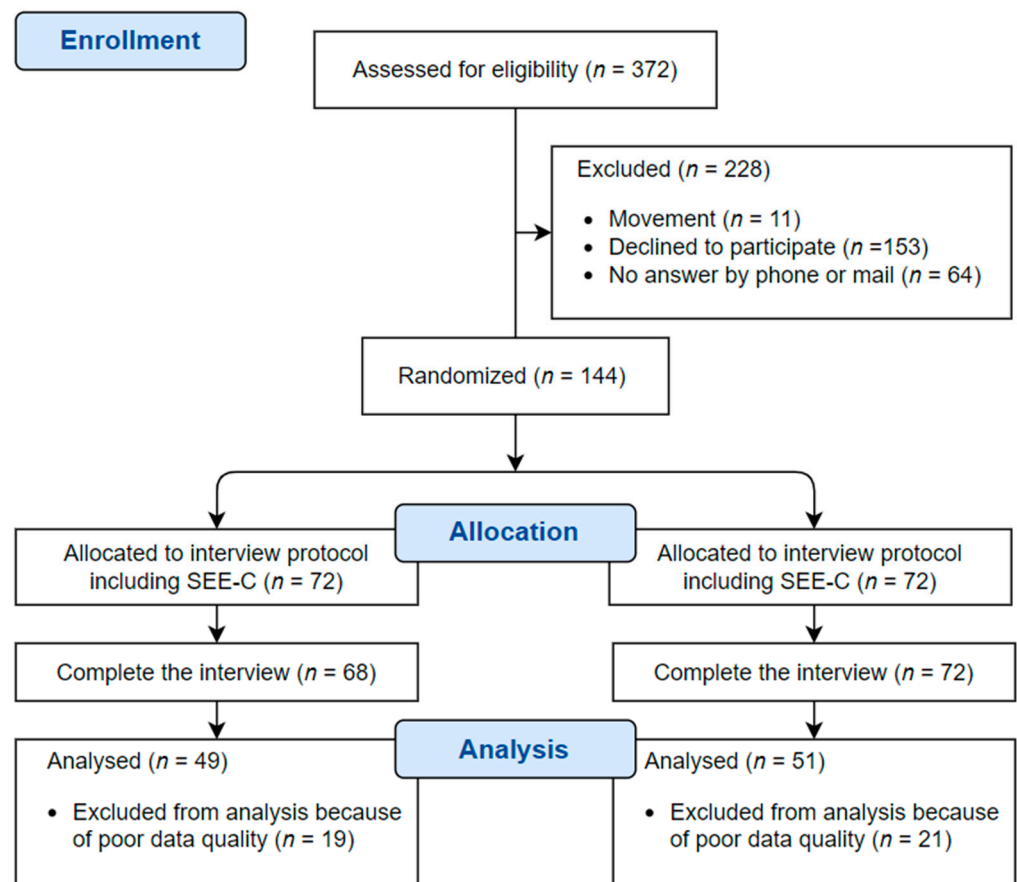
Enrollment

Assessed for eligibility ($n$ = 372)

Excluded ($n$ = 228)

- Movement ($n$ = 11)
- Declined to participate ($n$ =153)
- No answer by phone or mail ($n$ = 64)

Randomized ($n$ = 144)

Allocation

Allocated to interview protocol including SEE-C ($n$ = 72)

Allocated to interview protocol including SEE-C ($n$ = 72)

Complete the interview ($n$ = 68)

Complete the interview ($n$ = 72)

Analysis

Analysed ($n$ = 49)

- Excluded from analysis because of poor data quality ($n$ = 19)

Analysed ($n$ = 51)

- Excluded from analysis because of poor data quality ($n$ = 21)